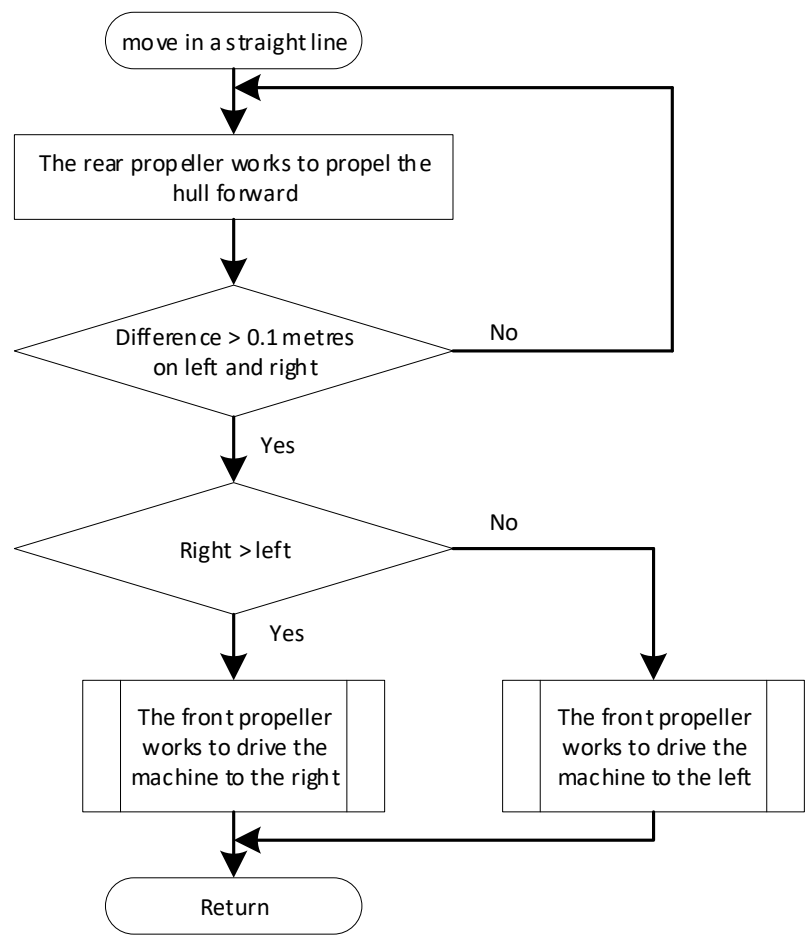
move in a straight line

The rear propeller works to propel the hull forward

Difference > 0.1 metres on left and right

No

Yes

Right >left

No

Yes

The front propeller works to drive the machine to the right

The front propeller works to drive the machine to the left

Return